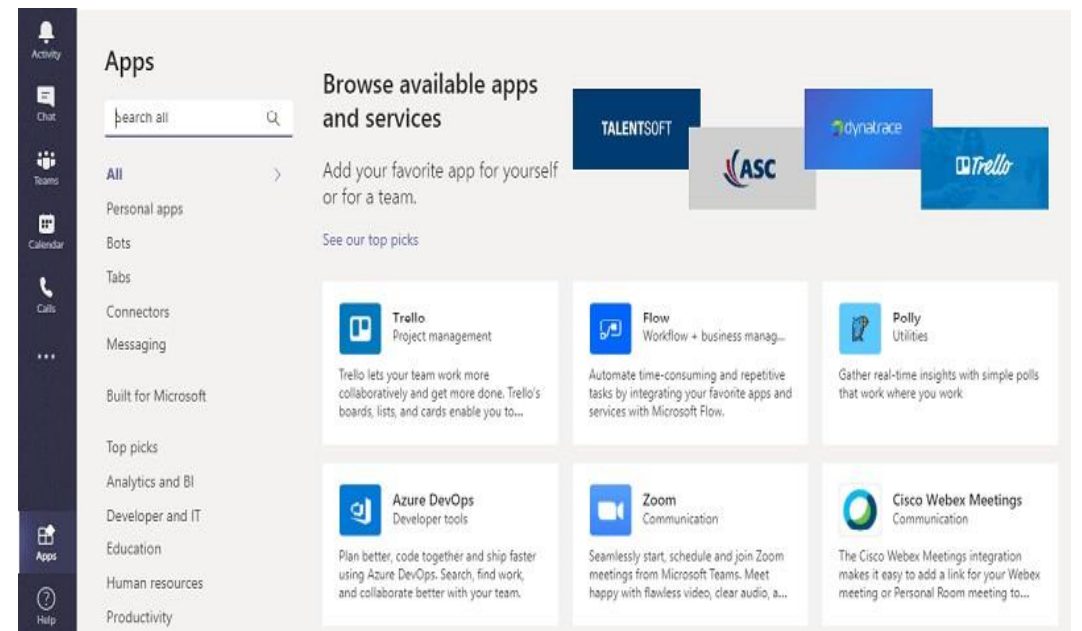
Activity
Chat
Teams
Calendar
Calls
...
Apps
Help

Apps

Search all

All

Personal apps
Bots
Tabs
Connectors
Messaging

Built for Microsoft

Top picks
Analytics and BI
Developer and IT
Education
Human resources
Productivity

Browse available apps and services

Add your favorite app for yourself or for a team.

See our top picks

TALENTSOFT
ASC
dynatrace
Trello

Trello
Project management
Trello lets your team work more collaboratively and get more done. Trello's boards, lists, and cards enable you to...

Flow
Workflow + business manag...
Automate time-consuming and repetitive tasks by integrating your favorite apps and services with Microsoft Flow.

Polly
Utilities
Gather real-time insights with simple polls that work where you work

Azure DevOps
Developer tools
Plan better, code together and ship faster using Azure DevOps. Search, find work, and collaborate better with your team.

Zoom
Communication
Seamlessly start, schedule and join Zoom meetings from Microsoft Teams. Meet happy with flawless video, clear audio, a...

Cisco Webex Meetings
Communication
The Cisco Webex Meetings integration makes it easy to add a link for your Webex meeting or Personal Room meeting to...